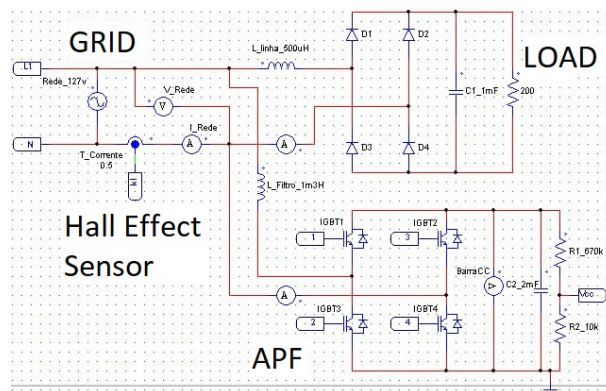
GRID

L1

Rede_127v

V_Rede

V

L_linha_500uH

D1

D2

LOAD

C1_1mF

200

N

T_Corrente

0.5

I_Rede

A

A

D3

D4

L_Filtro_1m3H

Hall Effect Sensor

IGBT1

IGBT2

1

3

R1_670k

BarraCC

V

C2_2mF

Vcc

A

IGBT3

IGBT4

2

4

R2_10k

APF